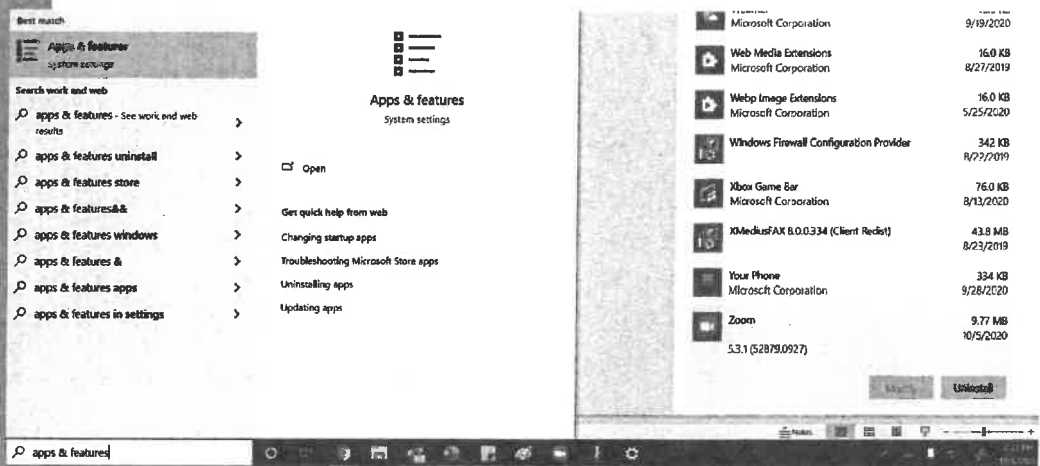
Best match

Apps & features
System settings

Search work and web

apps & features - See work and web results

apps & features uninstall

apps & features store

apps & features&&

apps & features windows

apps & features &

apps & features apps

apps & features in settings

Apps & features
System settings

Open

Get quick help from web

Changing startup apps

Troubleshooting Microsoft Store apps

Uninstalling apps

Updating apps

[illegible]
Microsoft Corporation
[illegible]
9/19/2020

Web Media Extensions
Microsoft Corporation
16.0 KB
8/27/2019

Webp Image Extensions
Microsoft Corporation
16.0 KB
5/25/2020

Windows Firewall Configuration Provider
342 KB
8/22/2019

Xbox Game Bar
Microsoft Corporation
76.0 KB
8/13/2020

XMediusFAX 8.0.0.334 (Client Redist)
43.8 MB
8/23/2019

Your Phone
Microsoft Corporation
334 KB
9/28/2020

Zoom
9.77 MB
10/5/2020
5.3.1 (52879.0927)

Modify
Uninstall

apps & features